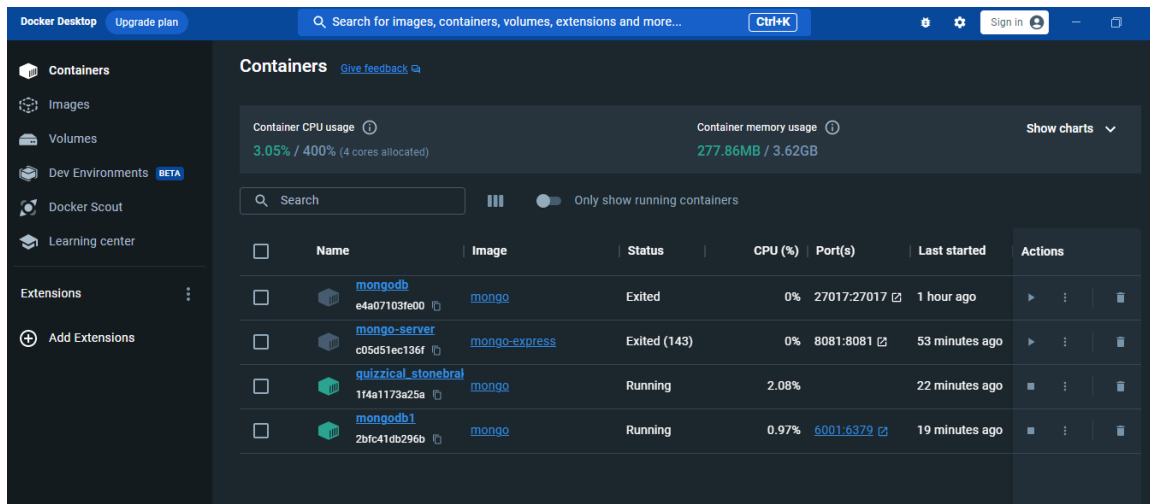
Docker Desktop Upgrade plan

Search for images, containers, volumes, extensions and more... Ctrl+K

Sign in

Containers
Images
Volumes
Dev Environments BETA
Docker Scout
Learning center

Extensions

Add Extensions

Containers Give feedback

Container CPU usage
3.05% / 400% (4 cores allocated)

Container memory usage
277.86MB / 3.62GB

Show charts

Search

Only show running containers

| | Name | Image | Status | CPU (%) | Port(s) | Last started | Actions |
|---|---|---|---|---|---|---|---|
| | mongodb e4a07103fe00 | mongo | Exited | 0% | 27017:27017 | 1 hour ago | |
| | mongo-server c05d51ec136f | mongo-express | Exited (143) | 0% | 8081:8081 | 53 minutes ago | |
| | quizzical_stonebra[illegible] 1f4a1173a25a | mongo | Running | 2.08% | | 22 minutes ago | |
| | mongodb1 2bfc41db296b | mongo | Running | 0.97% | 6001:6379 | 19 minutes ago | |